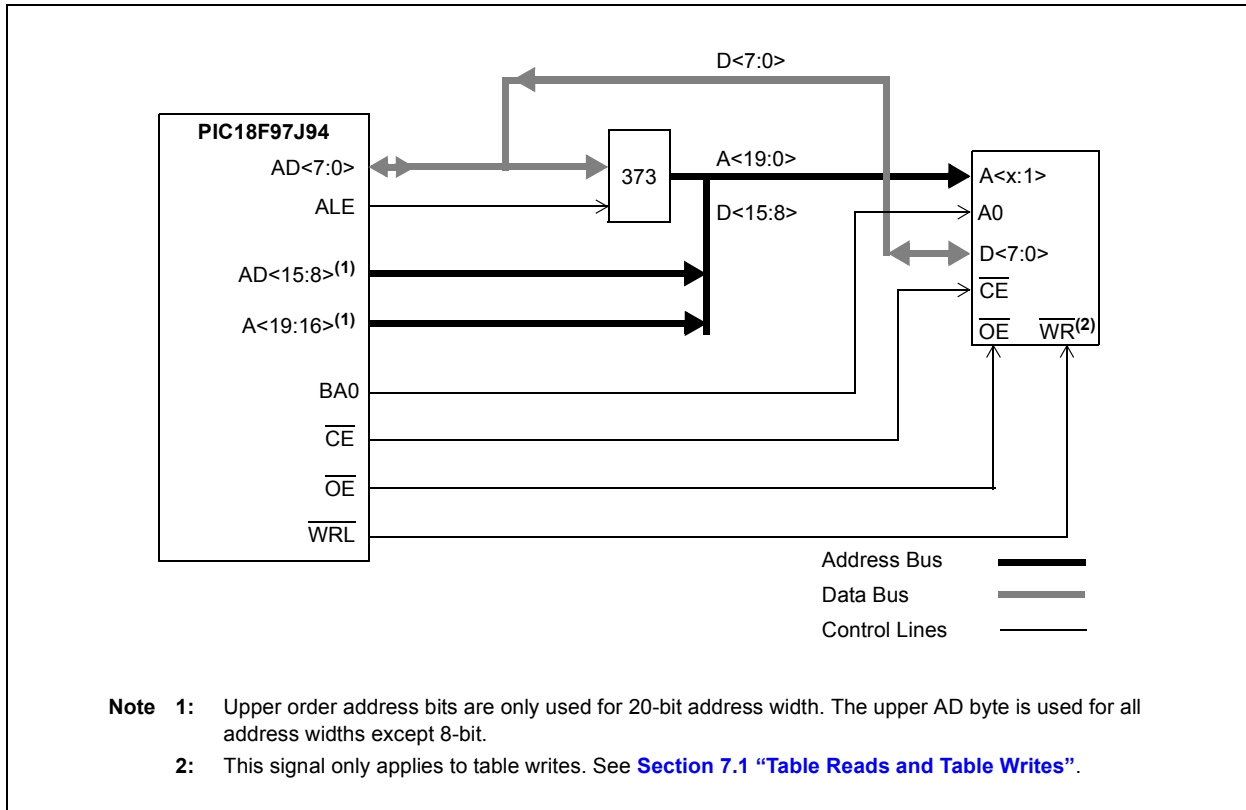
D<7:0>

PIC18F97J94

AD<7:0>

ALE

AD<15:8>$^{(1)}$

A<19:16>$^{(1)}$

BA0

$\overline{CE}$

$\overline{OE}$

$\overline{WRL}$

373

A<19:0>

D<15:8>

A<x:1>

A0

D<7:0>

$\overline{CE}$

$\overline{OE}$

$\overline{WR}^{(2)}$

Address Bus

Data Bus

Control Lines

Note 1: Upper order address bits are only used for 20-bit address width. The upper AD byte is used for all address widths except 8-bit.

2: This signal only applies to table writes. See Section 7.1 "Table Reads and Table Writes".